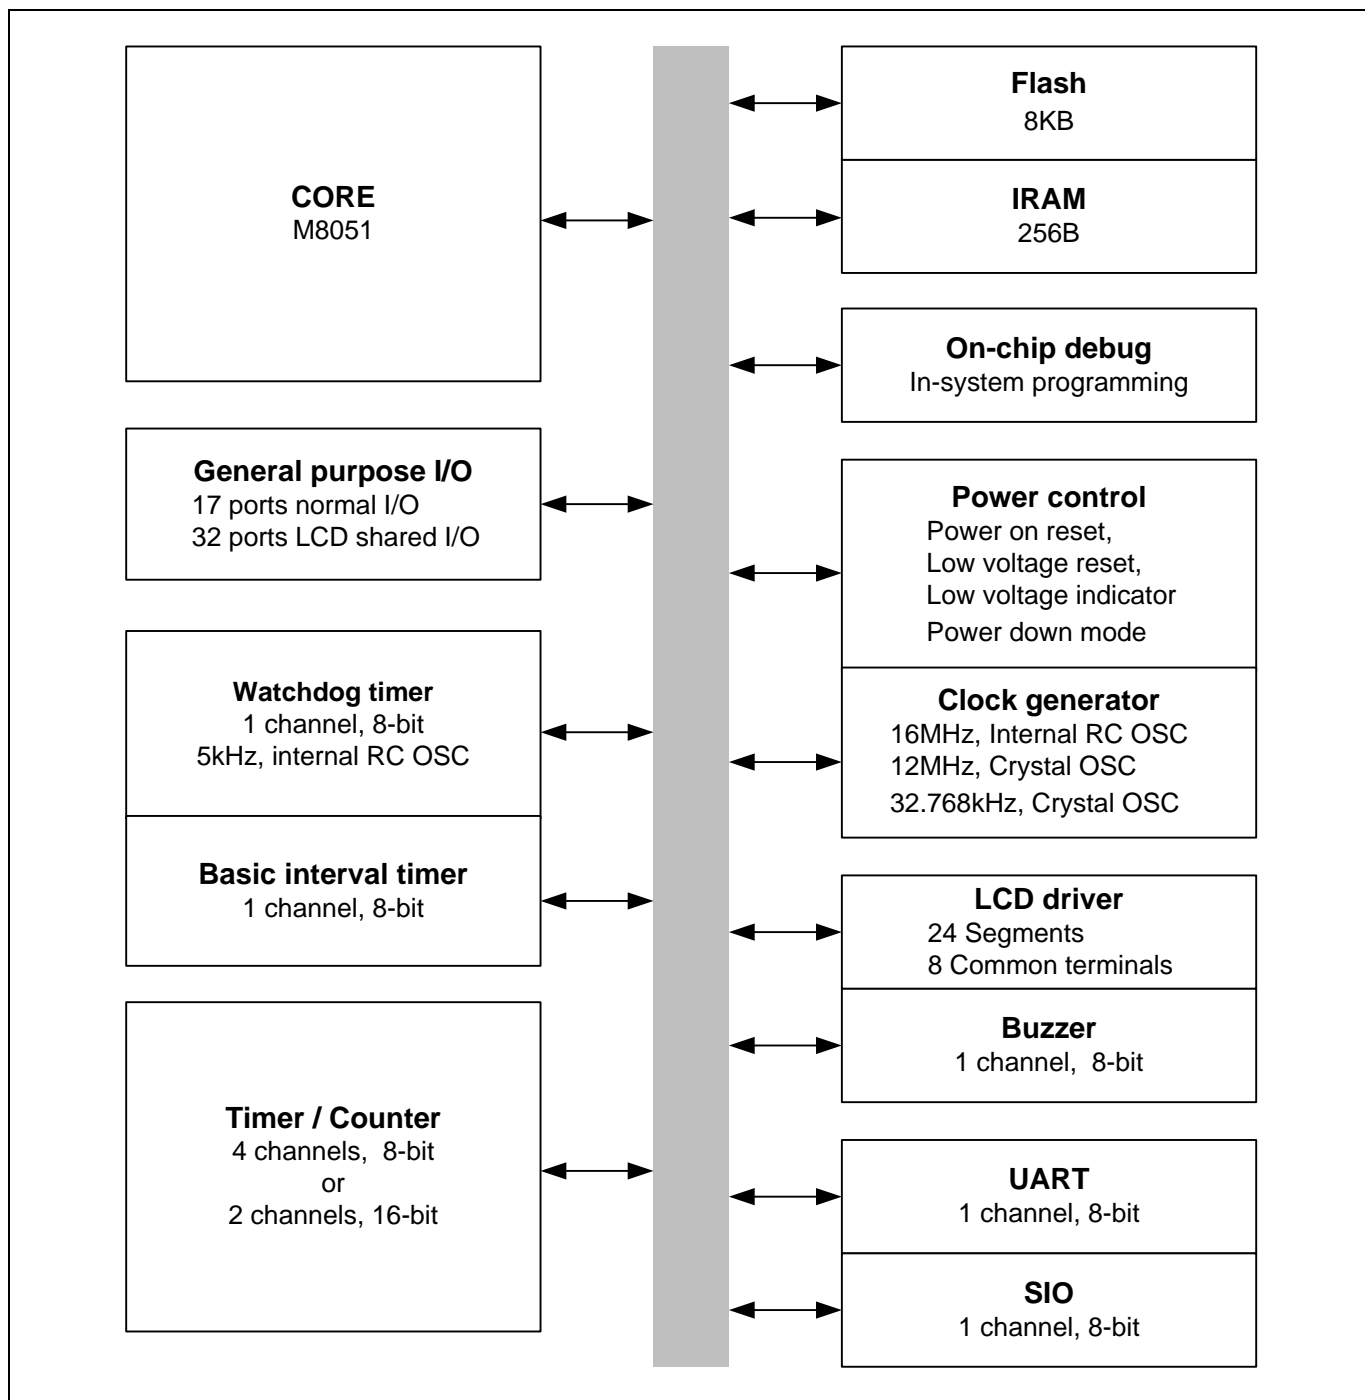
CORE
M8051

Flash
8KB

IRAM
256B

On-chip debug
In-system programming

General purpose I/O
17 ports normal I/O
32 ports LCD shared I/O

Power control
Power on reset,
Low voltage reset,
Low voltage indicator
Power down mode

Watchdog timer
1 channel, 8-bit
5kHz, internal RC OSC

Clock generator
16MHz, Internal RC OSC
12MHz, Crystal OSC
32.768kHz, Crystal OSC

Basic interval timer
1 channel, 8-bit

LCD driver
24 Segments
8 Common terminals

Buzzer
1 channel, 8-bit

Timer / Counter
4 channels, 8-bit
or
2 channels, 16-bit

UART
1 channel, 8-bit

SIO
1 channel, 8-bit